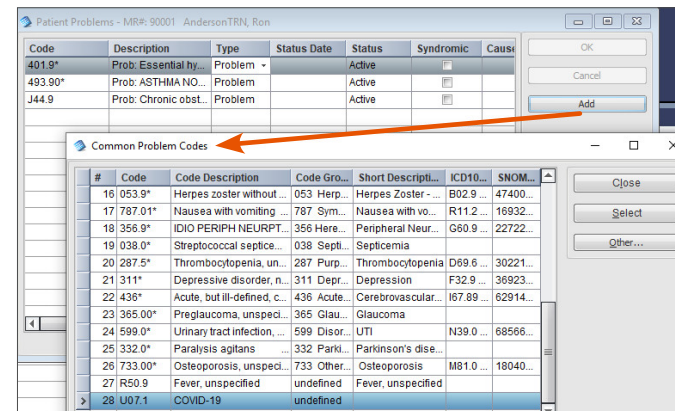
Patient Problems - MR#: 90001 AndersonTRN, Ron

| Code | Description | Type | Status Date | Status | Syndromic | Caus |
|---|---|---|---|---|---|---|
| 401.9* | Prob: Essential hy... | Problem | | Active | | |
| 493.90* | Prob: ASTHMA NO... | Problem | | Active | | |
| J44.9 | Prob: Chronic obst... | Problem | | Active | | |

OK
Cancel
Add

Common Problem Codes

| # | Code | Code Description | Code Gro... | Short Descripti... | ICD10... | SNOM... |
|---|---|---|---|---|---|---|
| 16 | 053.9* | Herpes zoster without ... | 053 Herp... | Herpes Zoster - ... | B02.9 ... | 47400... |
| 17 | 787.01* | Nausea with vomiting ... | 787 Sym... | Nausea with vo... | R11.2 ... | 16932... |
| 18 | 356.9* | IDIO PERIPH NEURPT... | 356 Here... | Peripheral Neur... | G60.9 ... | 22722... |
| 19 | 038.0* | Streptococcal septice... | 038 Septi... | Septicemia | | |
| 20 | 287.5* | Thrombocytopenia, un... | 287 Purp... | Thrombocytopenia | D69.6 ... | 30221... |
| 21 | 311* | Depressive disorder, n... | 311 Depr... | Depression | F32.9 ... | 36923... |
| 22 | 436* | Acute, but ill-defined, c... | 436 Acute... | Cerebrovascular... | I67.89 ... | 62914... |
| 23 | 365.00* | Preglaucoma, unspeci... | 365 Glau... | Glaucoma | | |
| 24 | 599.0* | Urinary tract infection, ... | 599 Disor... | UTI | N39.0 ... | 68566... |
| 25 | 332.0* | Paralysis agitans | 332 Parki... | Parkinson's dise... | | |
| 26 | 733.00* | Osteoporosis, unspeci... | 733 Other... | Osteoporosis | M81.0 ... | 18040... |
| 27 | R50.9 | Fever, unspecified | undefined | Fever, unspecified | | |
| 28 | U07.1 | COVID-19 | undefined | | | |

Close
Select
Other...